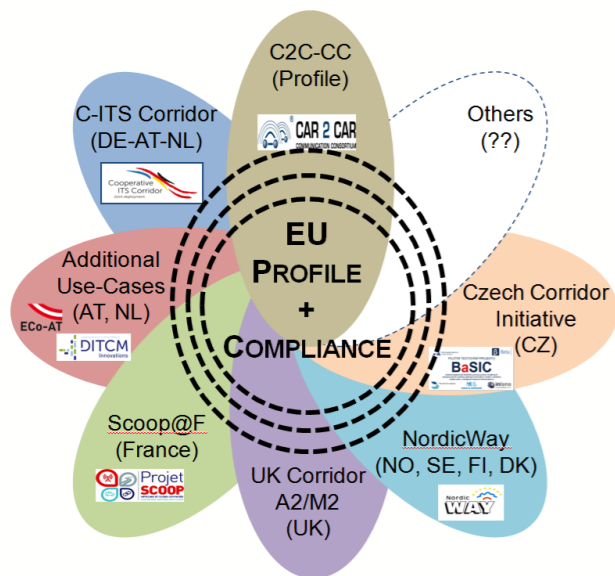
C2C-CC
(Profile)

CAR 2 CAR
COMMUNICATION CONSORTIUM

Others
(??)

C-ITS Corridor
(DE-AT-NL)

Cooperative
ITS Corridor

EU
PROFILE
+
COMPLIANCE

Additional
Use-Cases
(AT, NL)

ECo-AT

DITCM
Innovations

Czech Corridor
Initiative
(CZ)

BaSIC

Scoop@F
(France)

Projet
SCOOP

UK Corridor
A2/M2
(UK)

NordicWay
(NO, SE, FI, DK)

Nordic
WAY